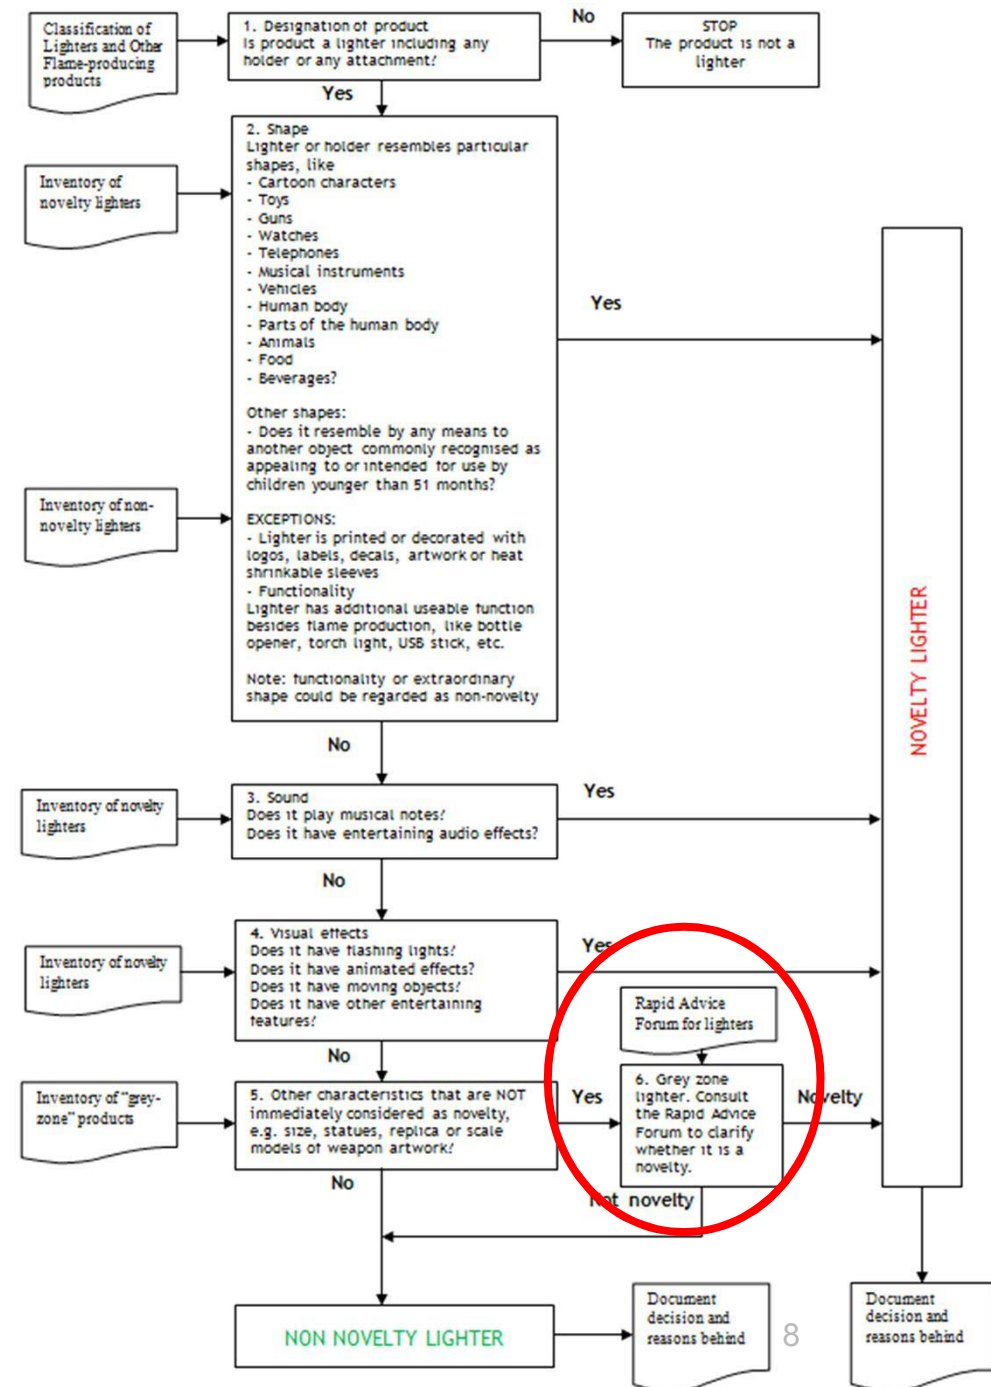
Classification of Lighters and Other Flame-producing products

1. Designation of product
Is product a lighter including any holder or any attachment?

No

STOP
The product is not a lighter

Yes

Inventory of novelty lighters

2. Shape
Lighter or holder resembles particular shapes, like
- Cartoon characters
- Toys
- Guns
- Watches
- Telephones
- Musical instruments
- Vehicles
- Human body
- Parts of the human body
- Animals
- Food
- Beverages?

Other shapes:
- Does it resemble by any means to another object commonly recognised as appealing to or intended for use by children younger than 51 months?

EXCEPTIONS:
- Lighter is printed or decorated with logos, labels, decals, artwork or heat shrinkable sleeves
- Functionality
Lighter has additional useable function besides flame production, like bottle opener, torch light, USB stick, etc.

Note: functionality or extraordinary shape could be regarded as non-novelty

Inventory of non-novelty lighters

Yes

NOVELTY LIGHTER

No

Inventory of novelty lighters

3. Sound
Does it play musical notes?
Does it have entertaining audio effects?

Yes

No

Inventory of novelty lighters

4. Visual effects
Does it have flashing lights?
Does it have animated effects?
Does it have moving objects?
Does it have other entertaining features?

Yes

Rapid Advice Forum for lighters

No

Inventory of "grey-zone" products

5. Other characteristics that are NOT immediately considered as novelty, e.g. size, statues, replica or scale models of weapon artwork?

Yes

6. Grey zone lighter. Consult the Rapid Advice Forum to clarify whether it is a novelty.

Novelty

No

Not novelty

NON NOVELTY LIGHTER

Document decision and reasons behind

8

Document decision and reasons behind